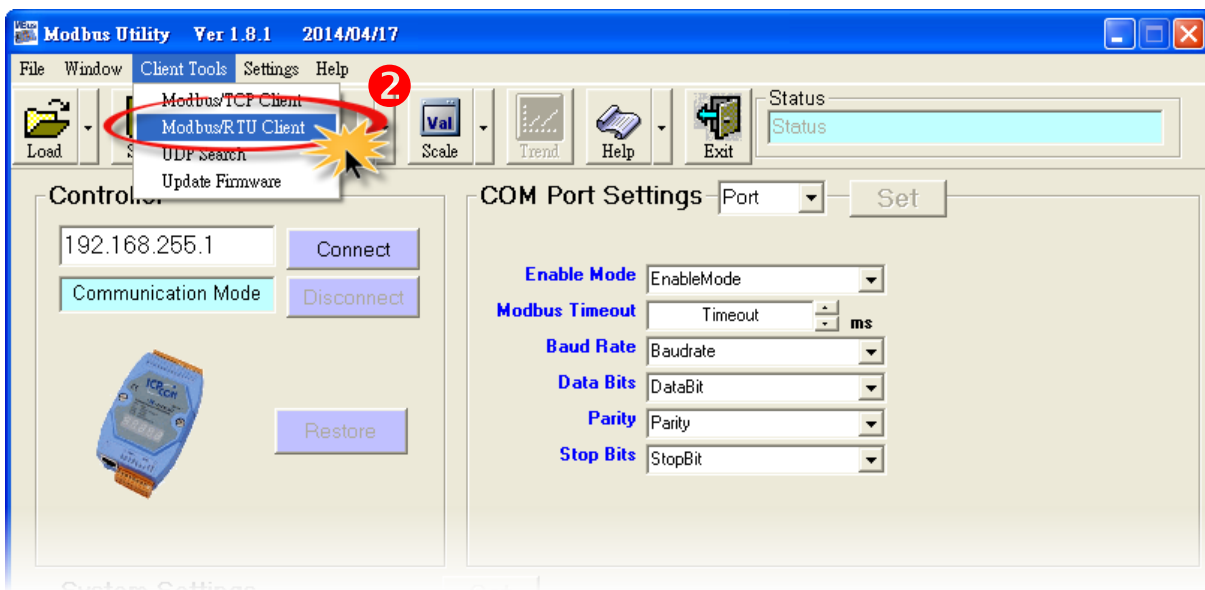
Modbus Utility Ver 1.8.1 2014/04/17

File Window Client Tools Settings Help

Modbus/TCP Client
Modbus/RTU Client
UDP Search
Update Firmware

2

Load
S
Val
Scale
Trend
Help
Exit

Status
Status

Controller
192.168.255.1
Connect
Communication Mode
Disconnect
ICP CON
Restore

COM Port Settings Port Set

Enable Mode EnableMode
Modbus Timeout Timeout ms
Baud Rate Baudrate
Data Bits DataBit
Parity Parity
Stop Bits StopBit

System Settings